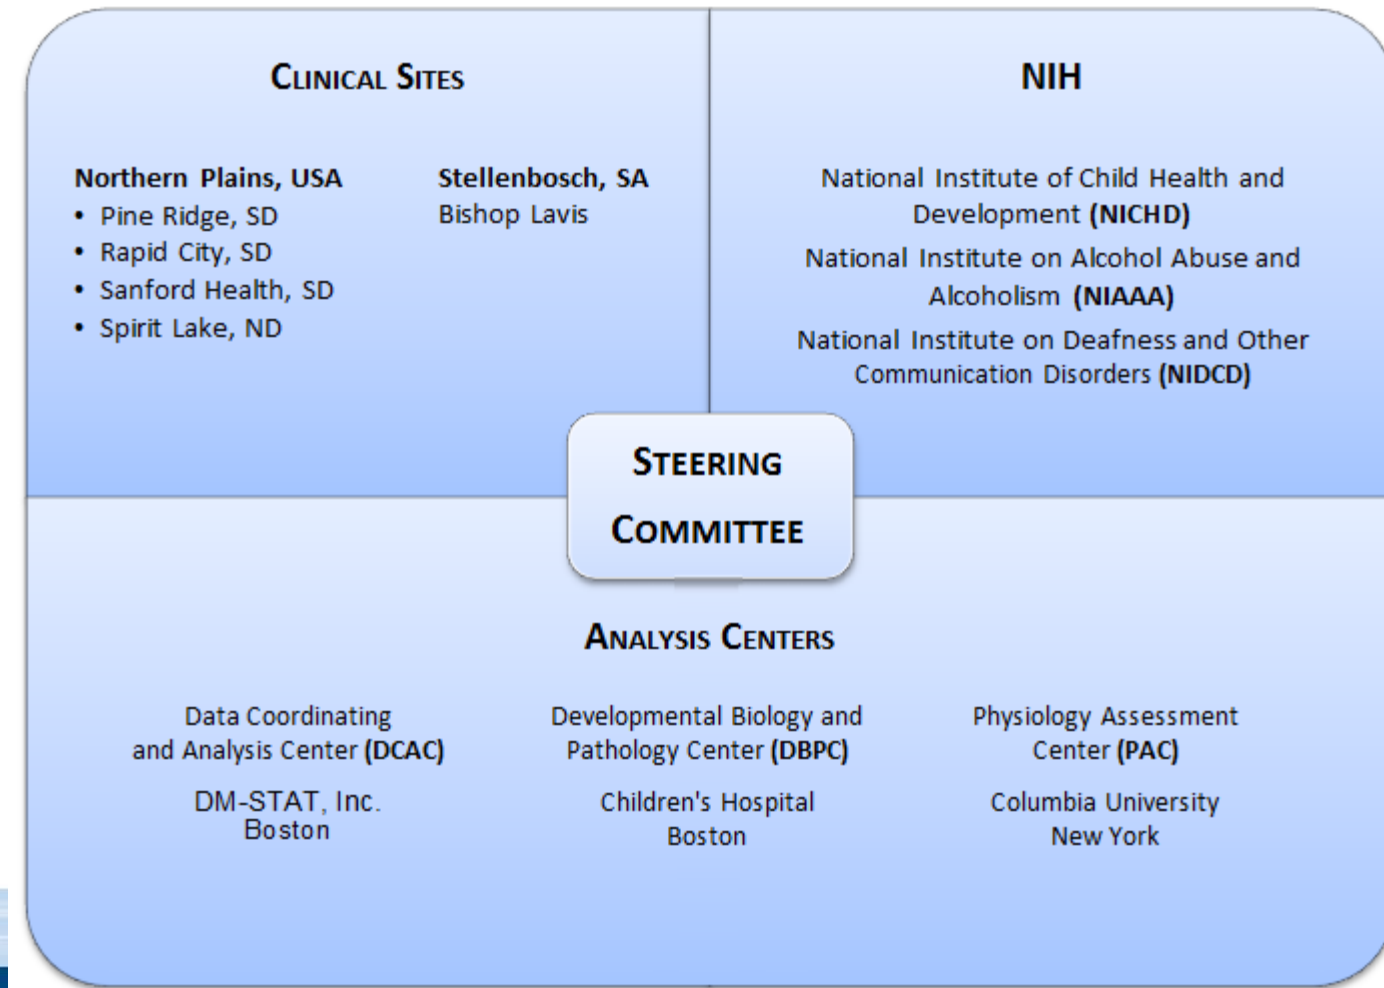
CLINICAL SITES

Northern Plains, USA
- Pine Ridge, SD
- Rapid City, SD
- Sanford Health, SD
- Spirit Lake, ND

Stellenbosch, SA
Bishop Lavis

NIH

National Institute of Child Health and Development (NICHD)

National Institute on Alcohol Abuse and Alcoholism (NIAAA)

National Institute on Deafness and Other Communication Disorders (NIDCD)

STEERING COMMITTEE

ANALYSIS CENTERS

Data Coordinating and Analysis Center (DCAC)

DM-STAT, Inc.
Boston

Developmental Biology and Pathology Center (DBPC)

Children's Hospital
Boston

Physiology Assessment Center (PAC)

Columbia University
New York